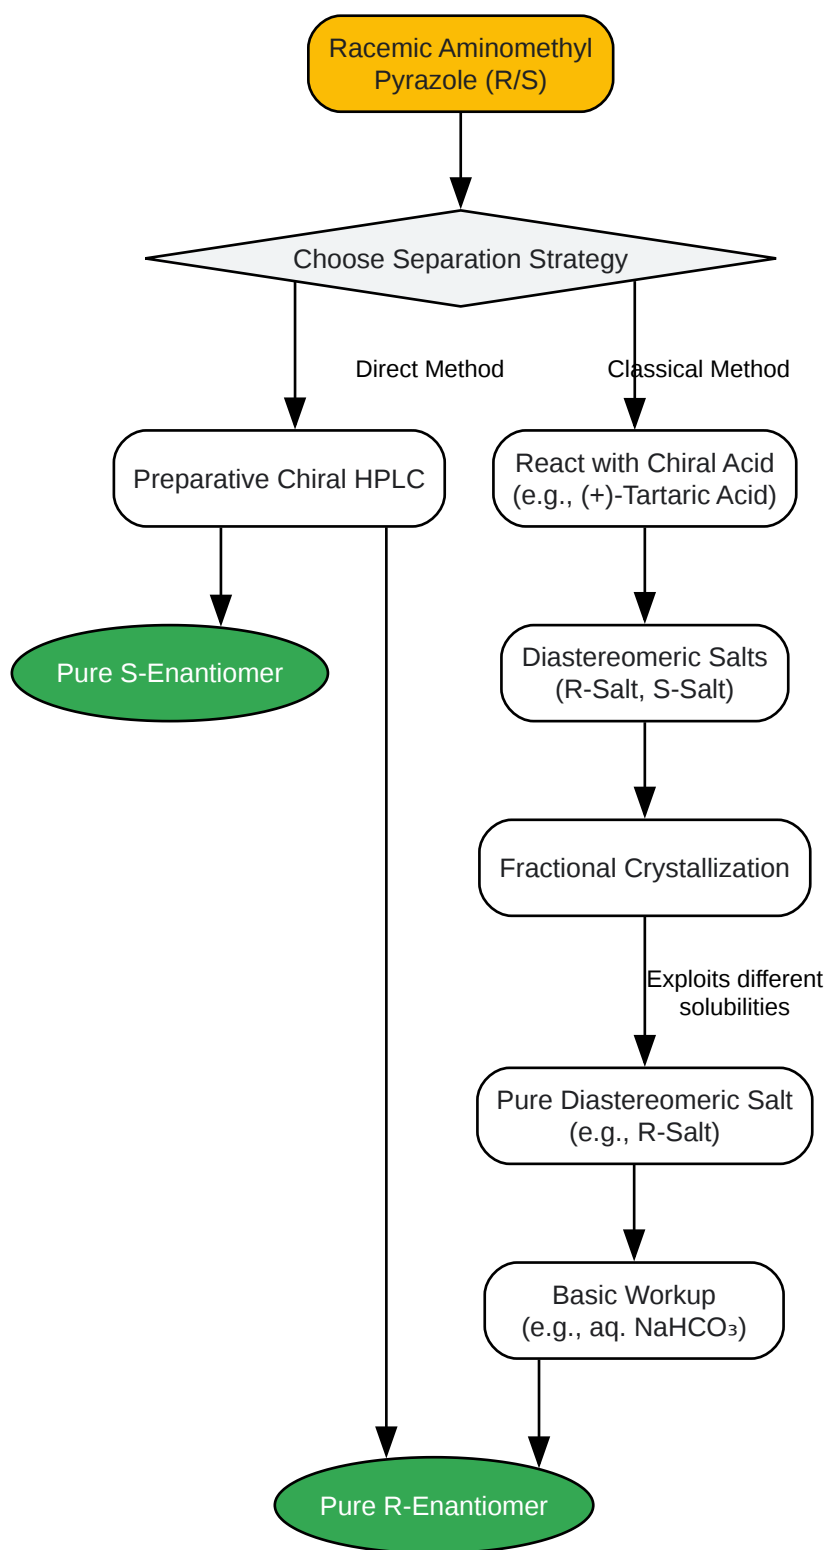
Racemic Aminomethyl Pyrazole (R/S)

Choose Separation Strategy

Direct Method

Classical Method

Preparative Chiral HPLC

React with Chiral Acid (e.g., (+)-Tartaric Acid)

Pure S-Enantiomer

Diastereomeric Salts (R-Salt, S-Salt)

Fractional Crystallization

Exploits different solubilities

Pure Diastereomeric Salt (e.g., R-Salt)

Basic Workup (e.g., aq. $NaHCO_3$)

Pure R-Enantiomer